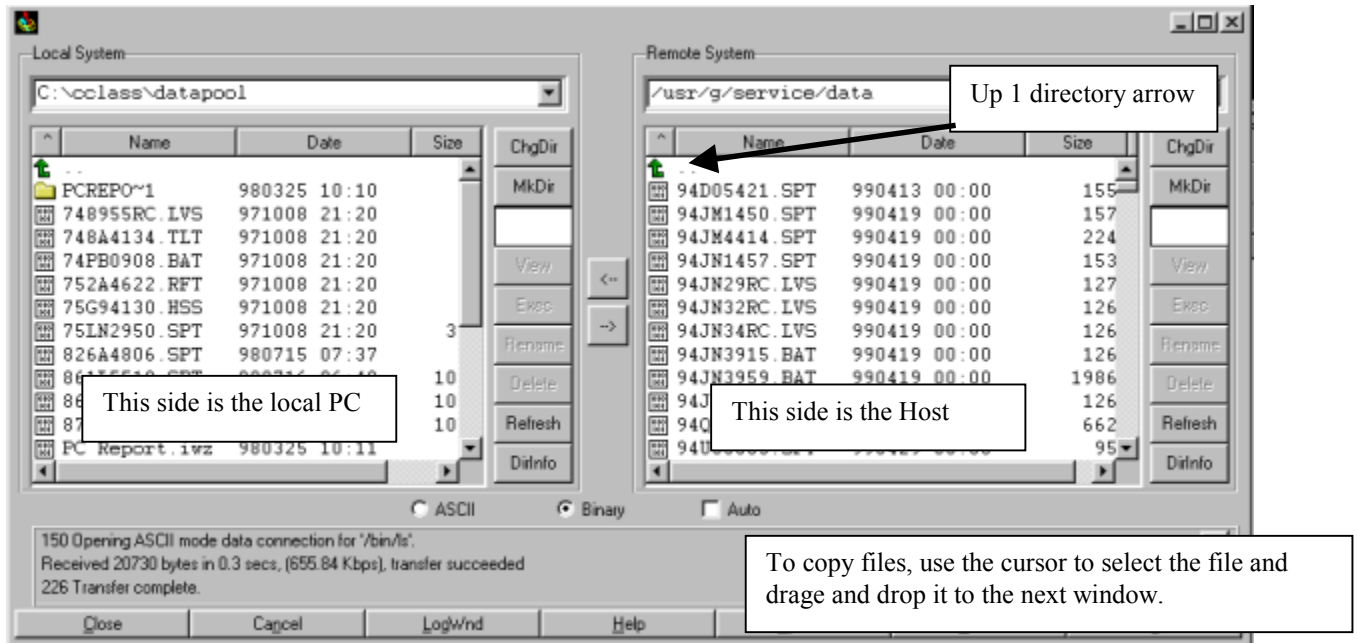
Local System

C:\cclass\datapool

| ^ | Name | Date | Size |
|---|---|---|---|
| | .. | | |
| | PCREPO~1 | 980325 10:10 | |
| | 748955RC.LVS | 971008 21:20 | |
| | 748A4134.TLT | 971008 21:20 | |
| | 74PB0908.BAT | 971008 21:20 | |
| | 752A4622.RFT | 971008 21:20 | |
| | 75G94130.HSS | 971008 21:20 | |
| | 75LN2950.SPT | 971008 21:20 | 3 |
| | 826A4806.SPT | 980715 07:37 | |
| | 86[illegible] | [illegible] | 10 |
| | 86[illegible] | | 10 |
| | 87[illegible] | | 10 |
| | PC Report.iwz | 980325 10:11 | |

ChgDir
MkDir
View
Exec
Rename
Delete
Refresh
DirInfo

This side is the local PC

<--
-->

Remote System

/usr/g/service/data

Up 1 directory arrow

| ^ | Name | Date | Size |
|---|---|---|---|
| | .. | | |
| | 94D05421.SPT | 990413 00:00 | 155 |
| | 94JM1450.SPT | 990419 00:00 | 157 |
| | 94JM4414.SPT | 990419 00:00 | 224 |
| | 94JN1457.SPT | 990419 00:00 | 153 |
| | 94JN29RC.LVS | 990419 00:00 | 127 |
| | 94JN32RC.LVS | 990419 00:00 | 126 |
| | 94JN34RC.LVS | 990419 00:00 | 126 |
| | 94JN3915.BAT | 990419 00:00 | 126 |
| | 94JN3959.BAT | 990419 00:00 | 1986 |
| | 94J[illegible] | | 126 |
| | 94Q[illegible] | | 662 |
| | 94U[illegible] | | 95 |

ChgDir
MkDir
View
Exec
Rename
Delete
Refresh
DirInfo

This side is the Host

ASCII Binary Auto

150 Opening ASCII mode data connection for '/bin/ls'.
Received 20730 bytes in 0.3 secs, (655.84 Kbps), transfer succeeded
226 Transfer complete.

To copy files, use the cursor to select the file and drage and drop it to the next window.

Close Cancel LogWnd Help